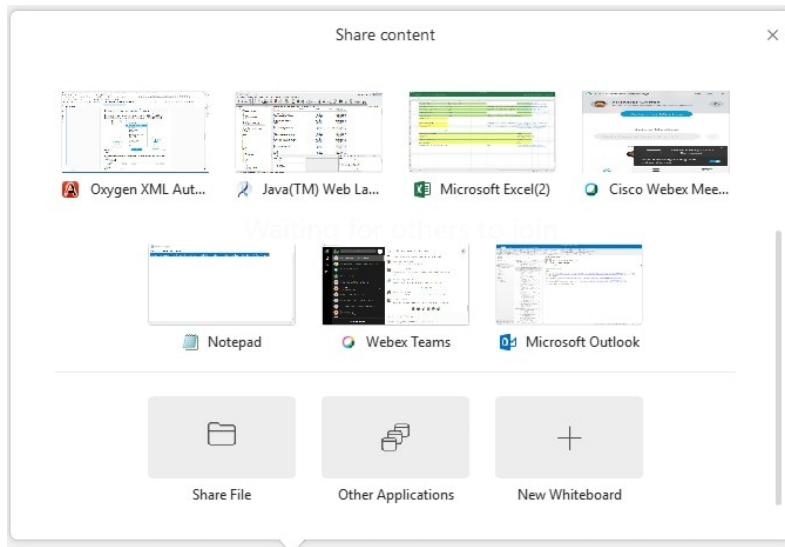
Share content

×

Oxygen XML Aut...

Java(TM) Web La...

Microsoft Excel(2)

Cisco Webex Mee...

Waiting for others to join

Notepad

Webex Teams

Microsoft Outlook

Share File

Other Applications

New Whiteboard